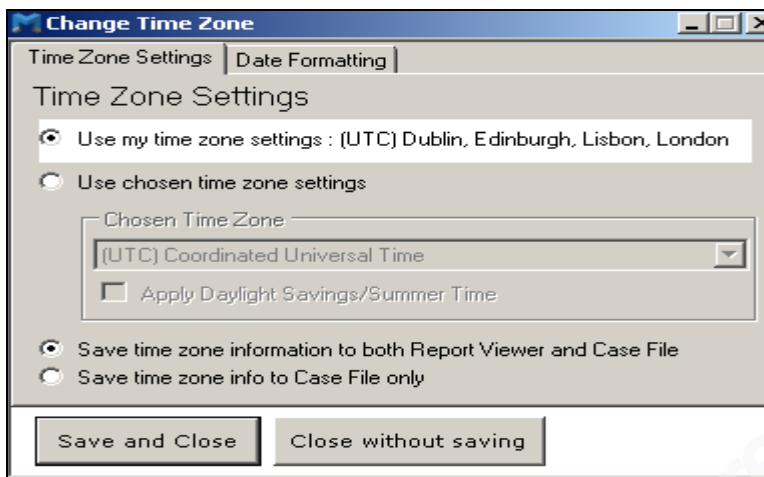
Change Time Zone

Time Zone Settings | Date Formatting

Time Zone Settings

Use my time zone settings : (UTC) Dublin, Edinburgh, Lisbon, London

Use chosen time zone settings

Chosen Time Zone

(UTC) Coordinated Universal Time

Apply Daylight Savings/Summer Time

Save time zone information to both Report Viewer and Case File

Save time zone info to Case File only

Save and Close

Close without saving